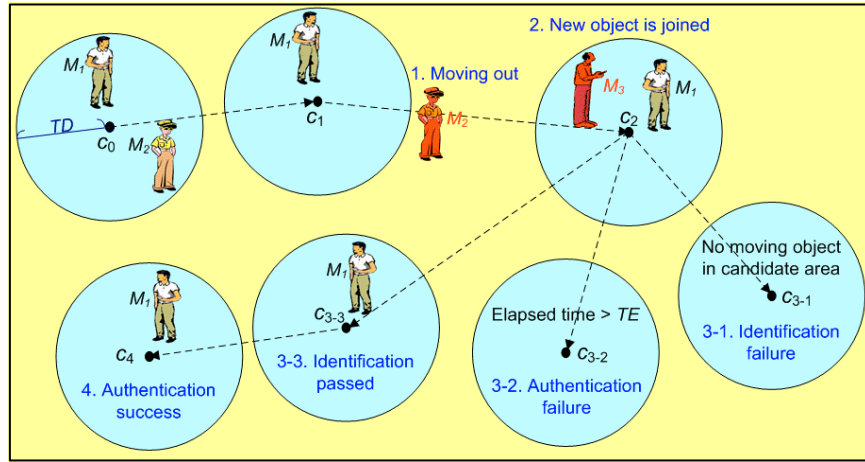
2. New object is joined

$M_1$

$M_1$

1. Moving out

$M_3$

$M_1$

$TD$

$c_0$

$M_2$

$c_1$

$M_2$

$c_2$

No moving object in candidate area

$M_1$

$M_1$

$c_{3-1}$

$c_{3-3}$

Elapsed time > $TE$

3-1. Identification failure

$c_4$

$c_{3-2}$

4. Authentication success

3-3. Identification passed

3-2. Authentication failure